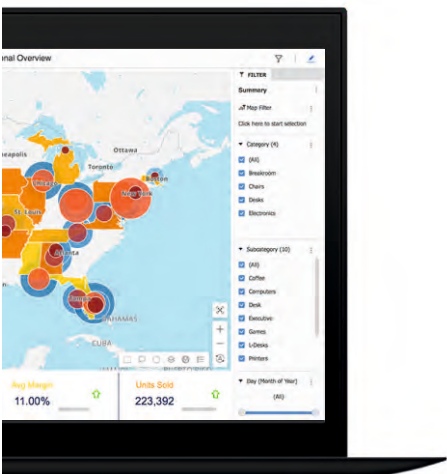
nal Overview

FILTER

Summary

Map Filter

Click here to start selection

Category (4)

(All)

Breakroom

Chairs

Desks

Electronics

Subcategory (10)

(All)

Coffee

Computers

Desk

Executive

Games

L-Desks

Printers

Day (Month of Year)

(All)

eapolis

Ottawa

Toronto

Boston

Chicago

St. Louis

Atlanta

BAHAMAS

CUBA

Avg Margin

11.00%

Units Sold

223,392